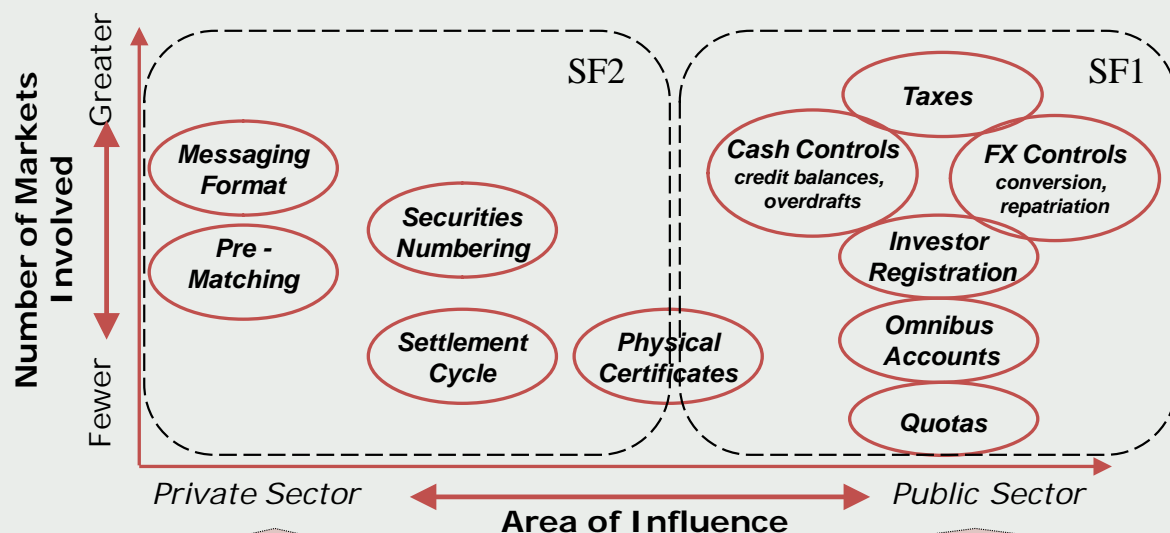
Number of Markets Involved

Greater

Fewer

SF2

SF1

Messaging Format

Pre - Matching

Securities Numbering

Settlement Cycle

Physical Certificates

Taxes

Cash Controls
credit balances, overdrafts

FX Controls
conversion, repatriation

Investor Registration

Omnibus Accounts

Quotas

Private Sector

Public Sector

Area of Influence